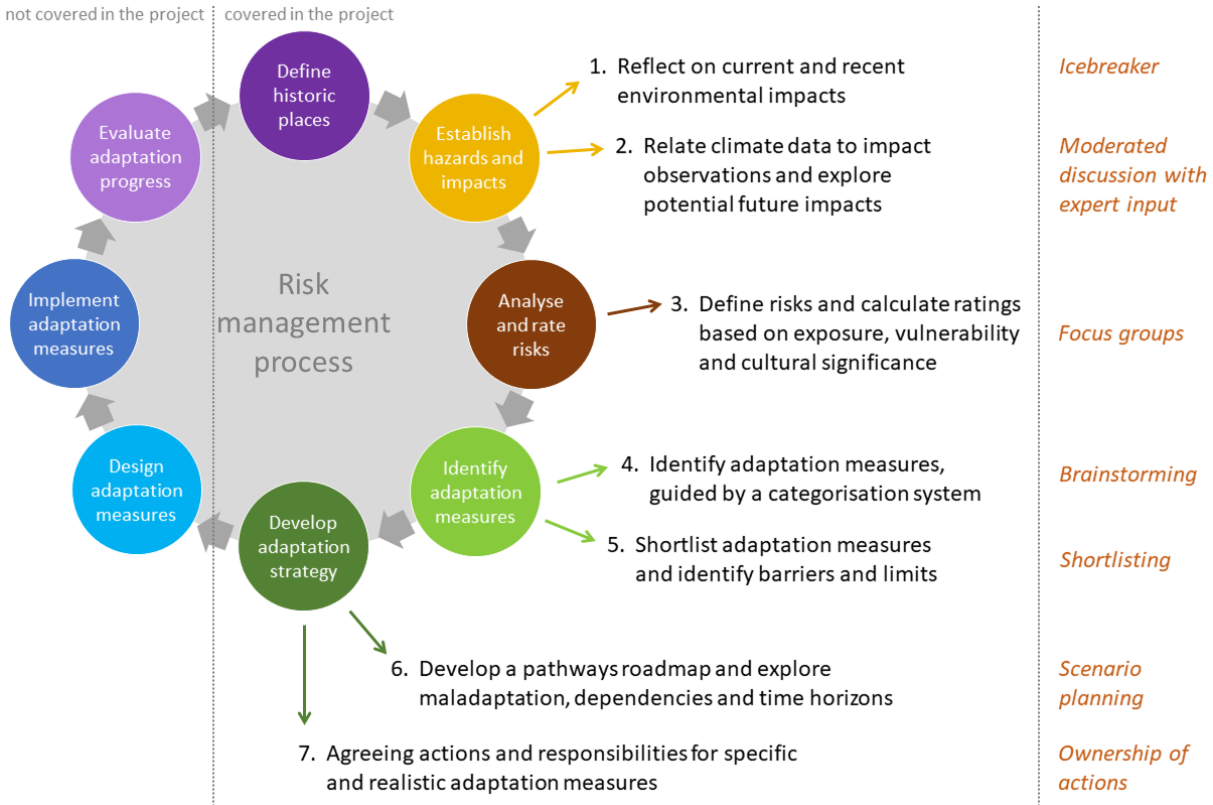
not covered in the project

covered in the project

Define historic places

Establish hazards and impacts

Analyse and rate risks

Identify adaptation measures

Develop adaptation strategy

Design adaptation measures

Implement adaptation measures

Evaluate adaptation progress

Risk management process

1. Reflect on current and recent environmental impacts

Icebreaker

2. Relate climate data to impact observations and explore potential future impacts

Moderated discussion with expert input

3. Define risks and calculate ratings based on exposure, vulnerability and cultural significance

Focus groups

4. Identify adaptation measures, guided by a categorisation system

Brainstorming

5. Shortlist adaptation measures and identify barriers and limits

Shortlisting

6. Develop a pathways roadmap and explore maladaptation, dependencies and time horizons

Scenario planning

7. Agreeing actions and responsibilities for specific and realistic adaptation measures

Ownership of actions